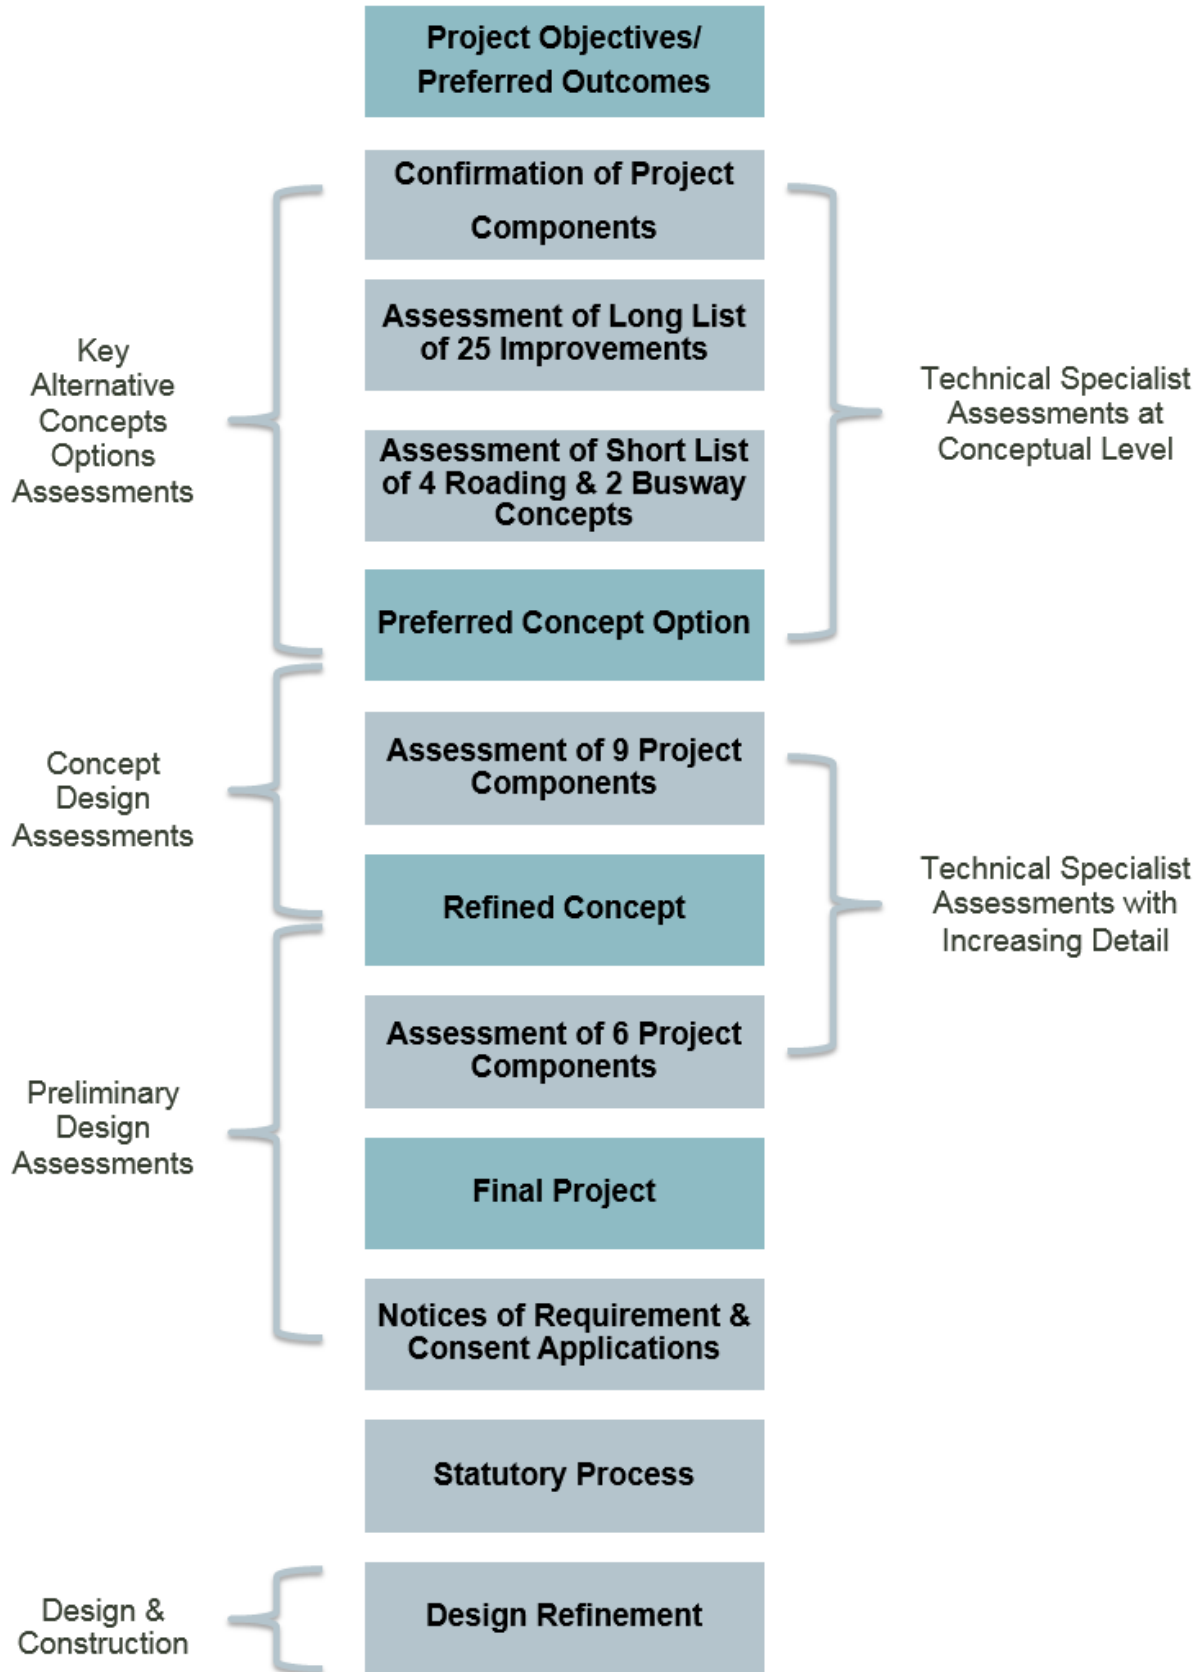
Project Objectives/ Preferred Outcomes

Key Alternative Concepts Options Assessments

Confirmation of Project Components

Assessment of Long List of 25 Improvements

Assessment of Short List of 4 Roading & 2 Busway Concepts

Preferred Concept Option

Technical Specialist Assessments at Conceptual Level

Concept Design Assessments

Assessment of 9 Project Components

Refined Concept

Technical Specialist Assessments with Increasing Detail

Preliminary Design Assessments

Assessment of 6 Project Components

Final Project

Notices of Requirement & Consent Applications

Statutory Process

Design & Construction

Design Refinement